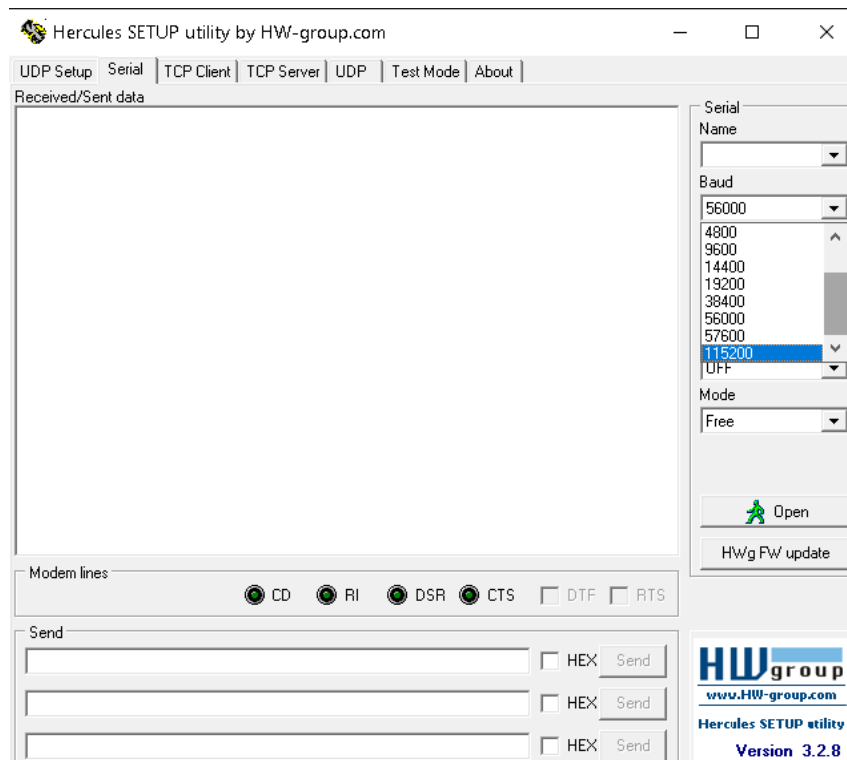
Hercules SETUP utility by HW-group.com

UDP Setup | Serial | TCP Client | TCP Server | UDP | Test Mode | About

Received/Sent data

Serial
Name

Baud
56000
4800
9600
14400
19200
38400
56000
57600
115200
OFF

Mode
Free

Open

HWg FW update

Modem lines
CD RI DSR CTS DTR RTS

Send
HEX Send
HEX Send
HEX Send

HW group
www.HW-group.com
Hercules SETUP utility
Version 3.2.8